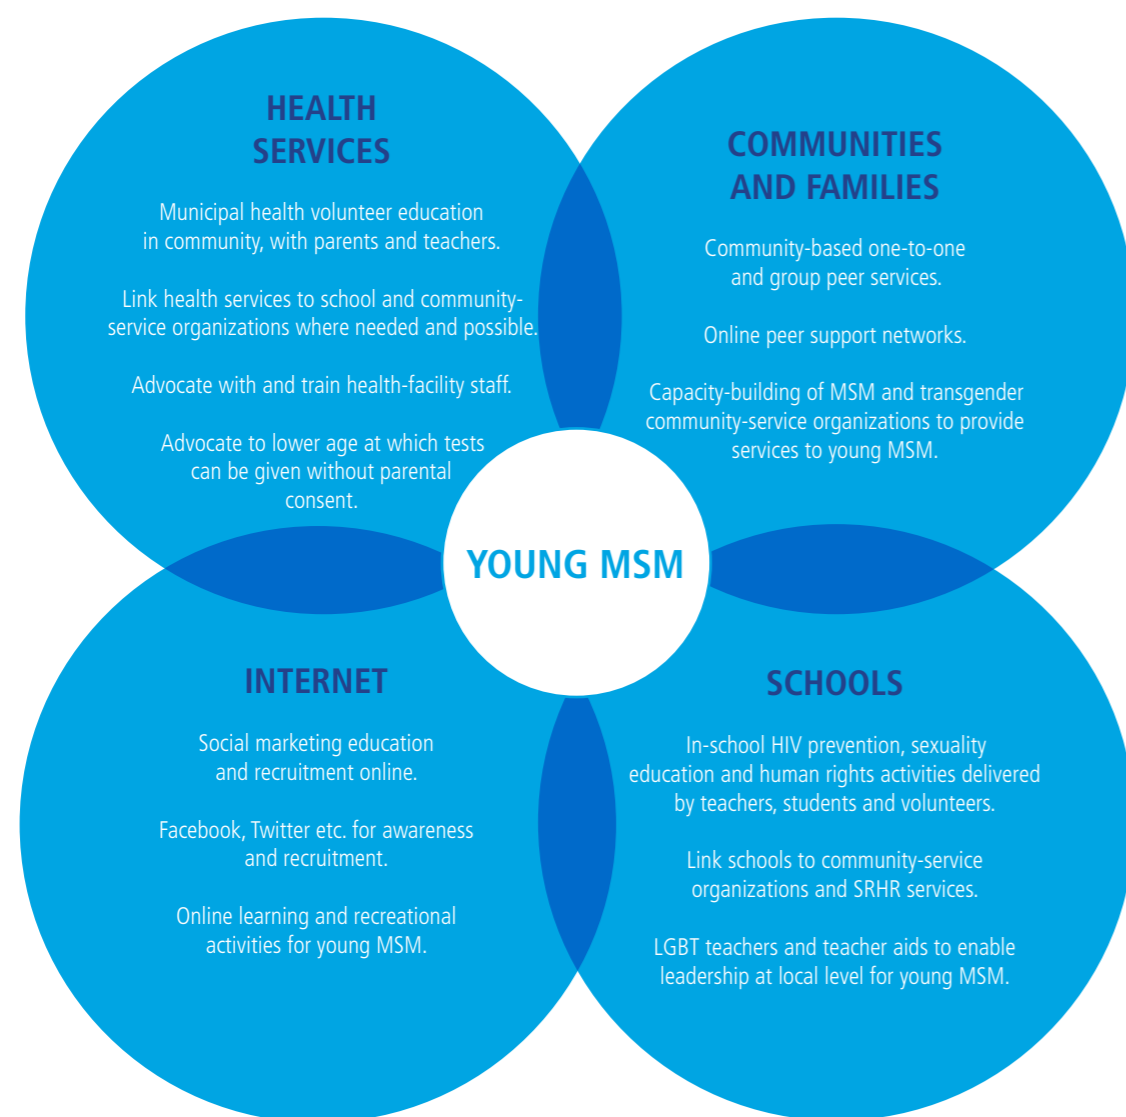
HEALTH SERVICES

Municipal health volunteer education in community, with parents and teachers.

Link health services to school and community-service organizations where needed and possible.

Advocate with and train health-facility staff.

Advocate to lower age at which tests can be given without parental consent.

COMMUNITIES AND FAMILIES

Community-based one-to-one and group peer services.

Online peer support networks.

Capacity-building of MSM and transgender community-service organizations to provide services to young MSM.

YOUNG MSM

INTERNET

Social marketing education and recruitment online.

Facebook, Twitter etc. for awareness and recruitment.

Online learning and recreational activities for young MSM.

SCHOOLS

In-school HIV prevention, sexuality education and human rights activities delivered by teachers, students and volunteers.

Link schools to community-service organizations and SRHR services.

LGBT teachers and teacher aids to enable leadership at local level for young MSM.